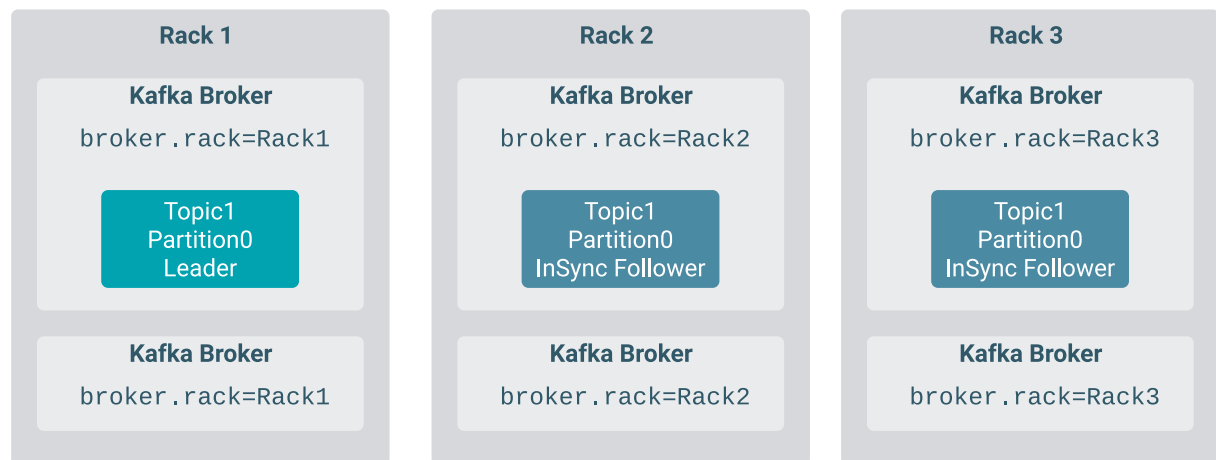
Rack 1

Kafka Broker

broker.rack=Rack1

Topic1
Partition0
Leader

Kafka Broker

broker.rack=Rack1

Rack 2

Kafka Broker

broker.rack=Rack2

Topic1
Partition0
InSync Follower

Kafka Broker

broker.rack=Rack2

Rack 3

Kafka Broker

broker.rack=Rack3

Topic1
Partition0
InSync Follower

Kafka Broker

broker.rack=Rack3